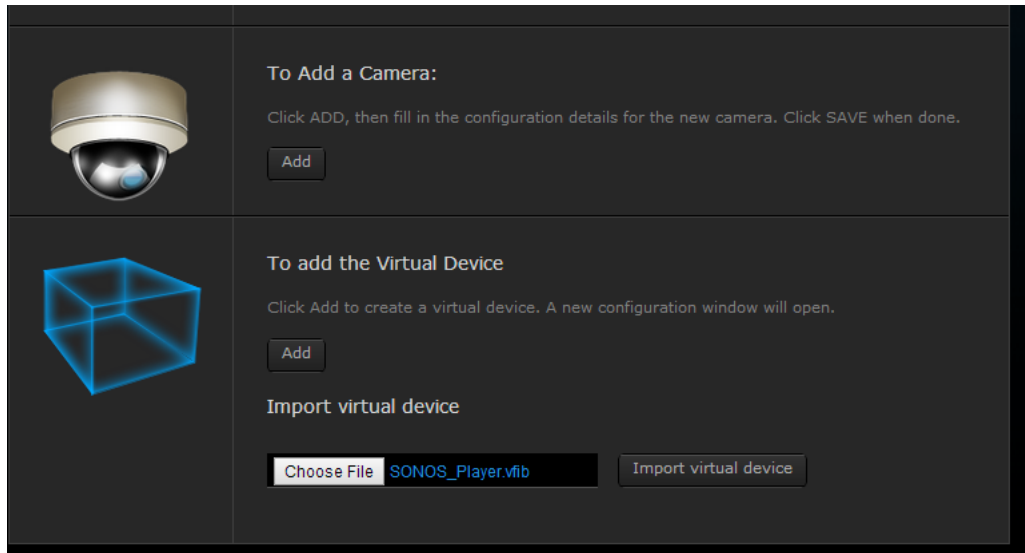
To Add a Camera:

Click ADD, then fill in the configuration details for the new camera. Click SAVE when done.

Add

To add the Virtual Device

Click Add to create a virtual device. A new configuration window will open.

Add

Import virtual device

Choose File SONOS_Player.vfib

Import virtual device